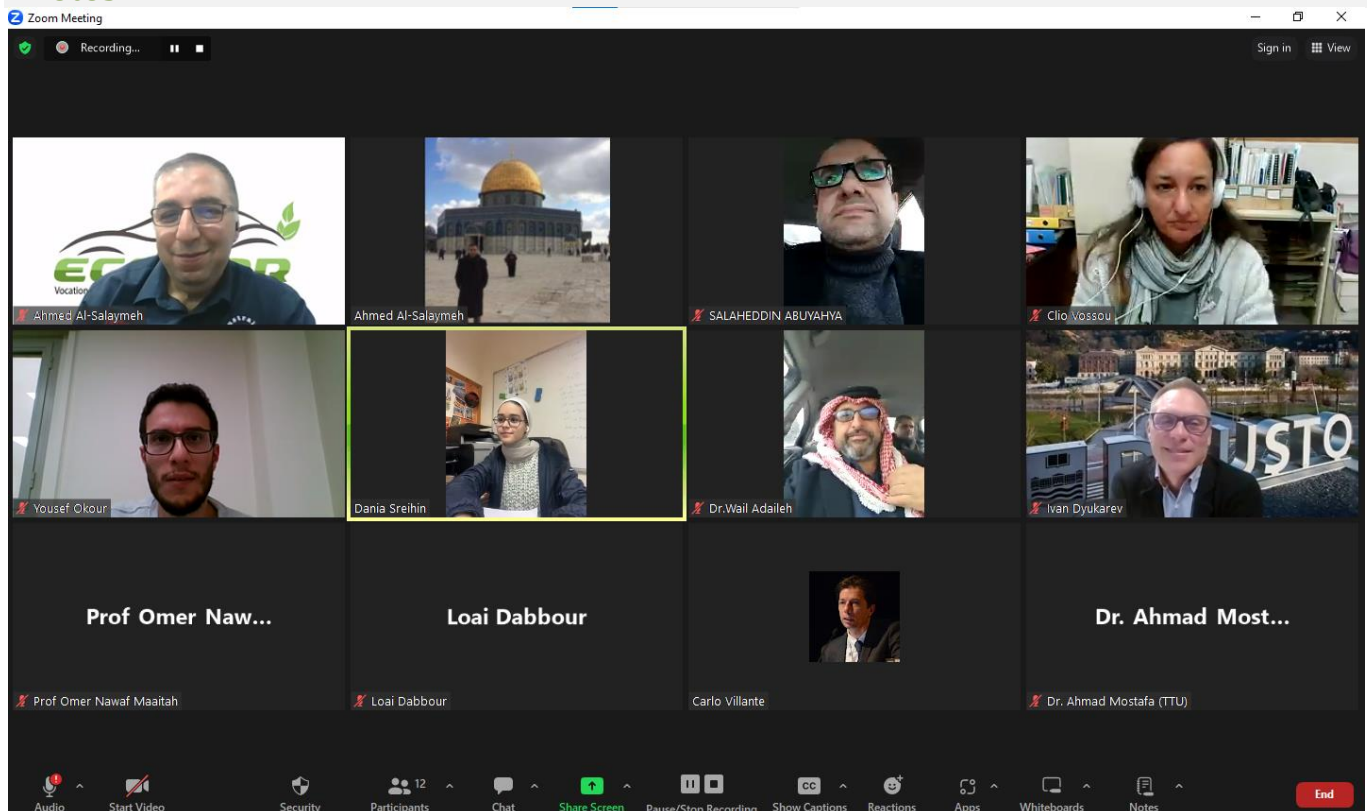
Zoom Meeting

Recording...

Sign in View

Ahmed Al-Salaymeh

Ahmed Al-Salaymeh

SALAHEDDIN ABUYAHYA

Clio Vossou

Yousef Okour

Dania Sreihin

Dr.Wail Adaileh

Ivan Dyukarev

Prof Omer Naw...

Prof Omer Nawaf Maaitah

Loai Dabbour

Loai Dabbour

Carlo Villante

Dr. Ahmad Most...

Dr. Ahmad Mostafa (TTU)

Audio Start Video Security 12 Participants Chat Share Screen Pause/Stop Recording Show Captions Reactions Apps Whiteboards Notes End